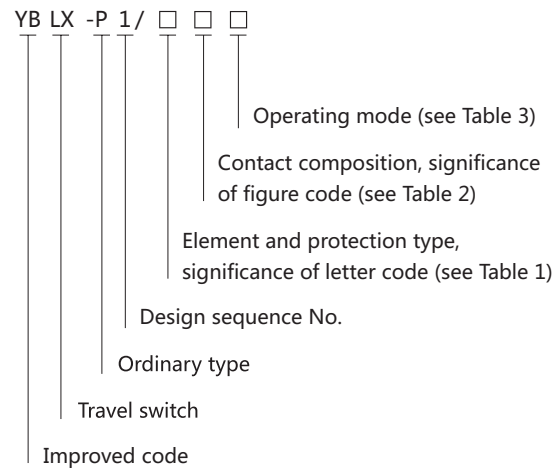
YB LX -P 1/ □ □ □

Operating mode (see Table 3)

Contact composition, significance of figure code (see Table 2)

Element and protection type, significance of letter code (see Table 1)

Design sequence No.

Ordinary type

Travel switch

Improved code